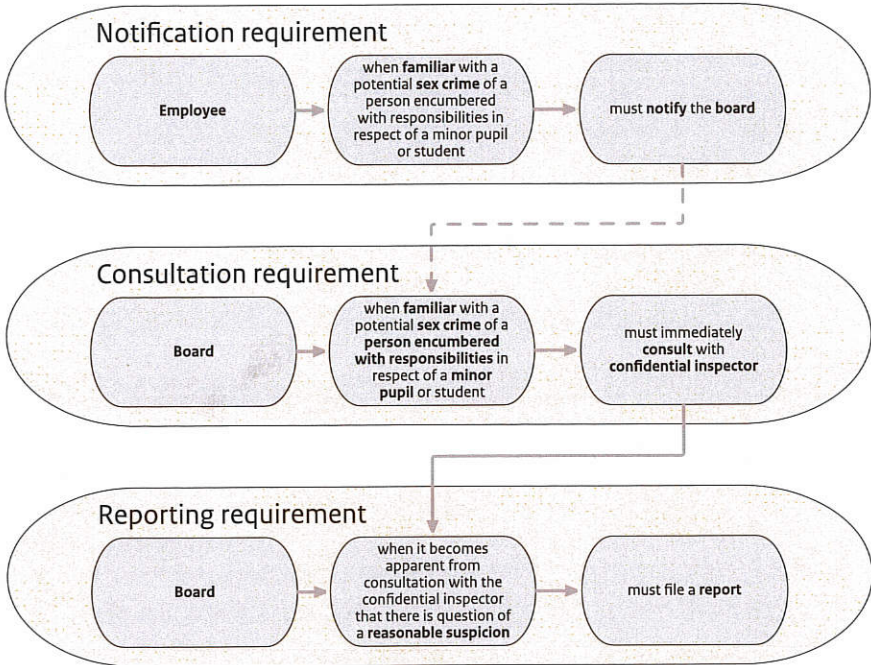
Notification requirement

Employee

when familiar with a potential sex crime of a person encumbered with responsibilities in respect of a minor pupil or student

must notify the board

Consultation requirement

Board

when familiar with a potential sex crime of a person encumbered with responsibilities in respect of a minor pupil or student

must immediately consult with confidential inspector

Reporting requirement

Board

when it becomes apparent from consultation with the confidential inspector that there is question of a reasonable suspicion

must file a report